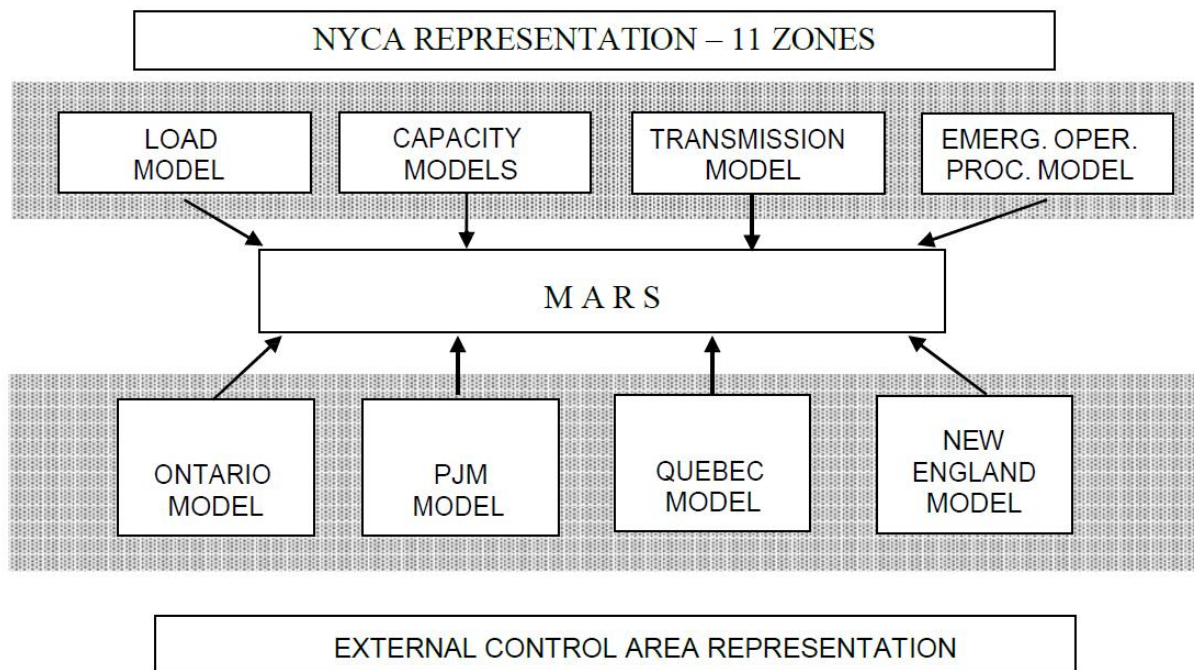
NYCA REPRESENTATION – 11 ZONES

LOAD MODEL

CAPACITY MODELS

TRANSMISSION MODEL

EMERG. OPER. PROC. MODEL

M A R S

ONTARIO MODEL

PJM MODEL

QUEBEC MODEL

NEW ENGLAND MODEL

EXTERNAL CONTROL AREA REPRESENTATION